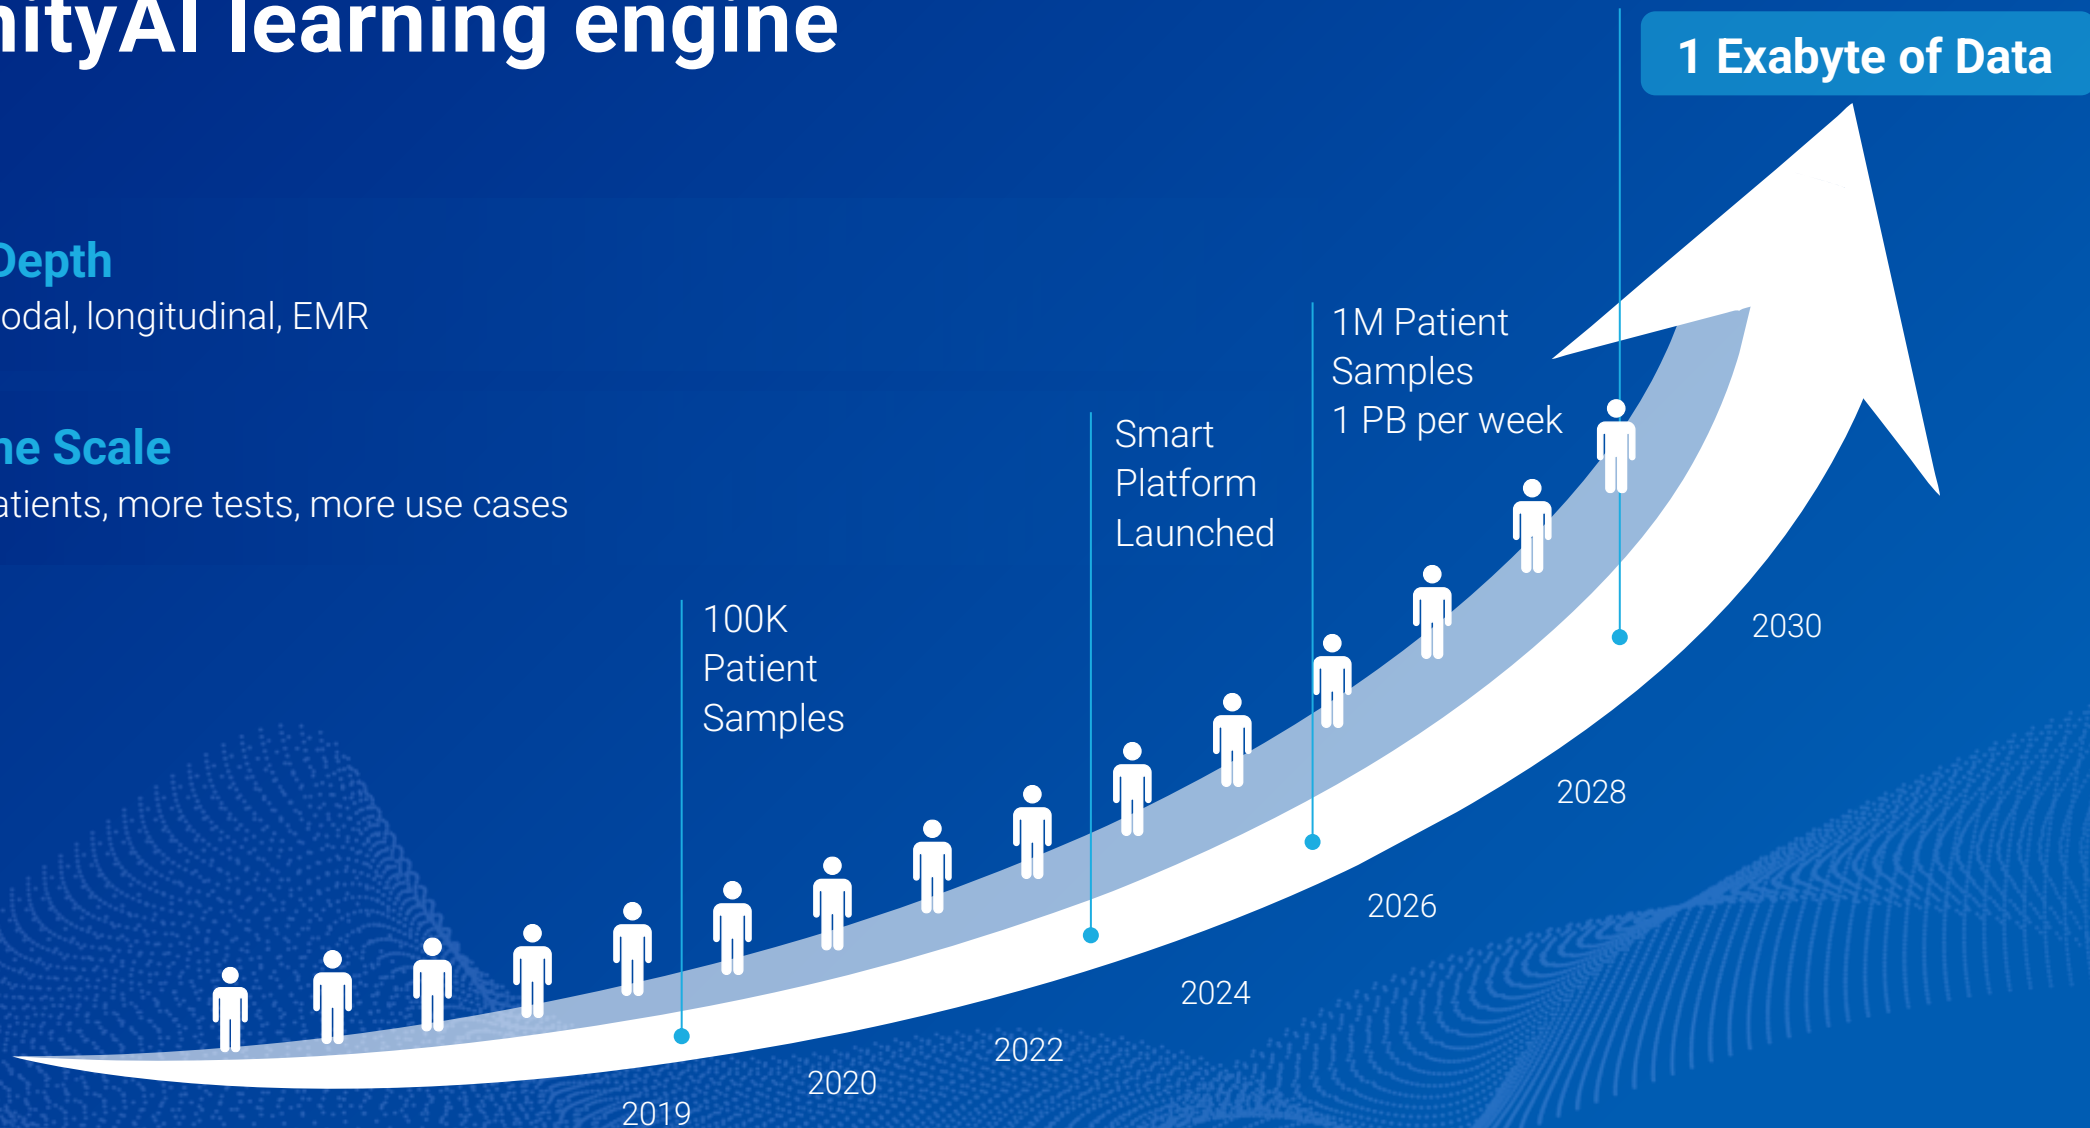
nityAI learning engine

1 Exabyte of Data

Depth
odal, longitudinal, EMR

ne Scale
atients, more tests, more use cases

100K Patient Samples

Smart Platform Launched

1M Patient Samples
1 PB per week

2019
2020
2022
2024
2026
2028
2030